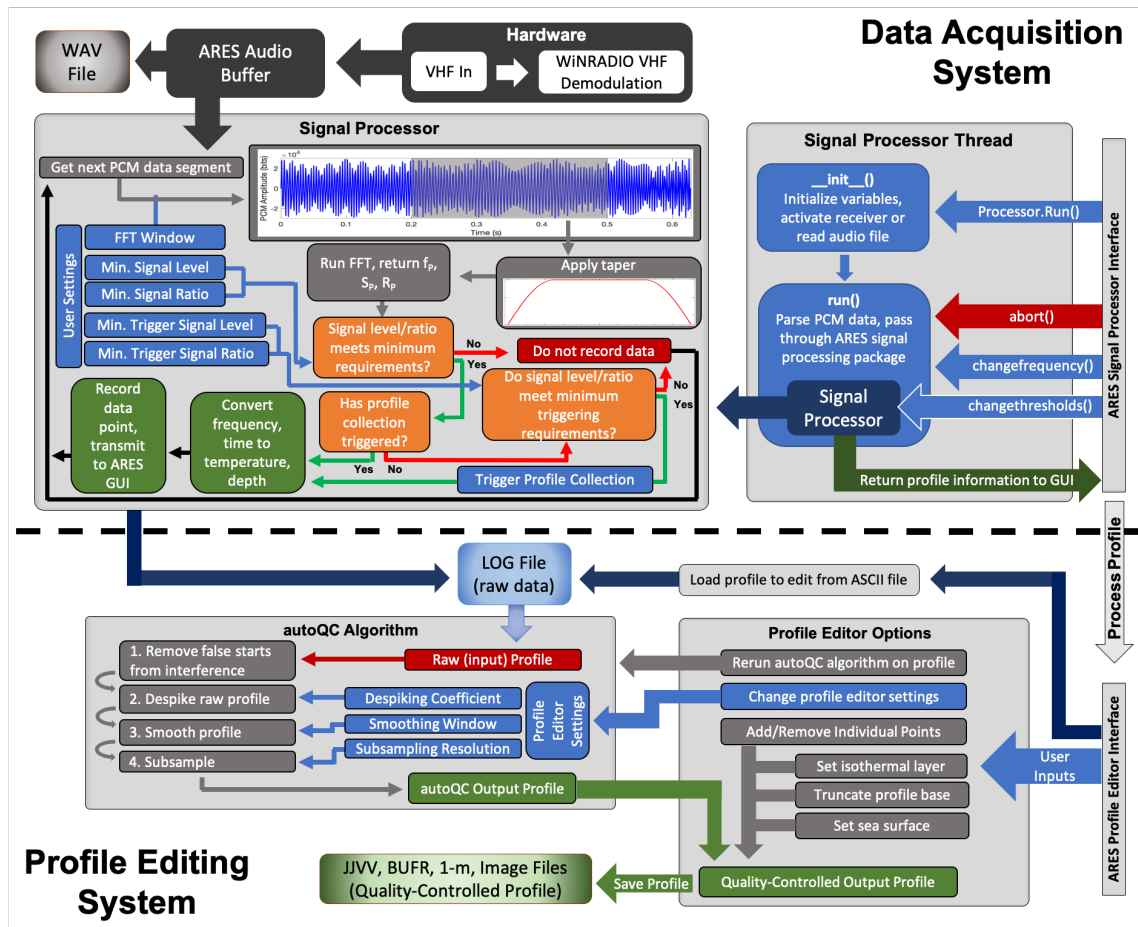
Data Acquisition System

Hardware
VHF In
WiNRADIO VHF Demodulation

ARES Audio Buffer

WAV File

Signal Processor

Get next PCM data segment

$\times 10^4$
PCM Amplitude (bits)
0 0.1 0.2 0.3 0.4 0.5 0.6
Time (s)

User Settings
FFT Window
Min. Signal Level
Min. Signal Ratio
Min. Trigger Signal Level
Min. Trigger Signal Ratio

Run FFT, return $f_P$, $S_P$, $R_P$

Apply taper

Signal level/ratio meets minimum requirements?

No
Yes

Do not record data

Do signal level/ratio meet minimum triggering requirements?

No
Yes

Has profile collection triggered?

Yes
No

Convert frequency, time to temperature, depth

Record data point, transmit to ARES GUI

Trigger Profile Collection

Signal Processor Thread

__init__()
Initialize variables, activate receiver or read audio file

Processor.Run()

run()
Parse PCM data, pass through ARES signal processing package

abort()
changefrequency()
changethresholds()

Signal Processor

Return profile information to GUI

ARES Signal Processor Interface

Process Profile

LOG File (raw data)

Load profile to edit from ASCII file

autoQC Algorithm

1. Remove false starts from interference
2. Despike raw profile
3. Smooth profile
4. Subsample

Raw (input) Profile
Despiking Coefficient
Smoothing Window
Subsampling Resolution

Profile Editor Settings

autoQC Output Profile

Profile Editor Options

Rerun autoQC algorithm on profile
Change profile editor settings
Add/Remove Individual Points
Set isothermal layer
Truncate profile base
Set sea surface

User Inputs

ARES Profile Editor Interface

Quality-Controlled Output Profile

Save Profile

JJVV, BUFR, 1-m, Image Files (Quality-Controlled Profile)

Profile Editing System